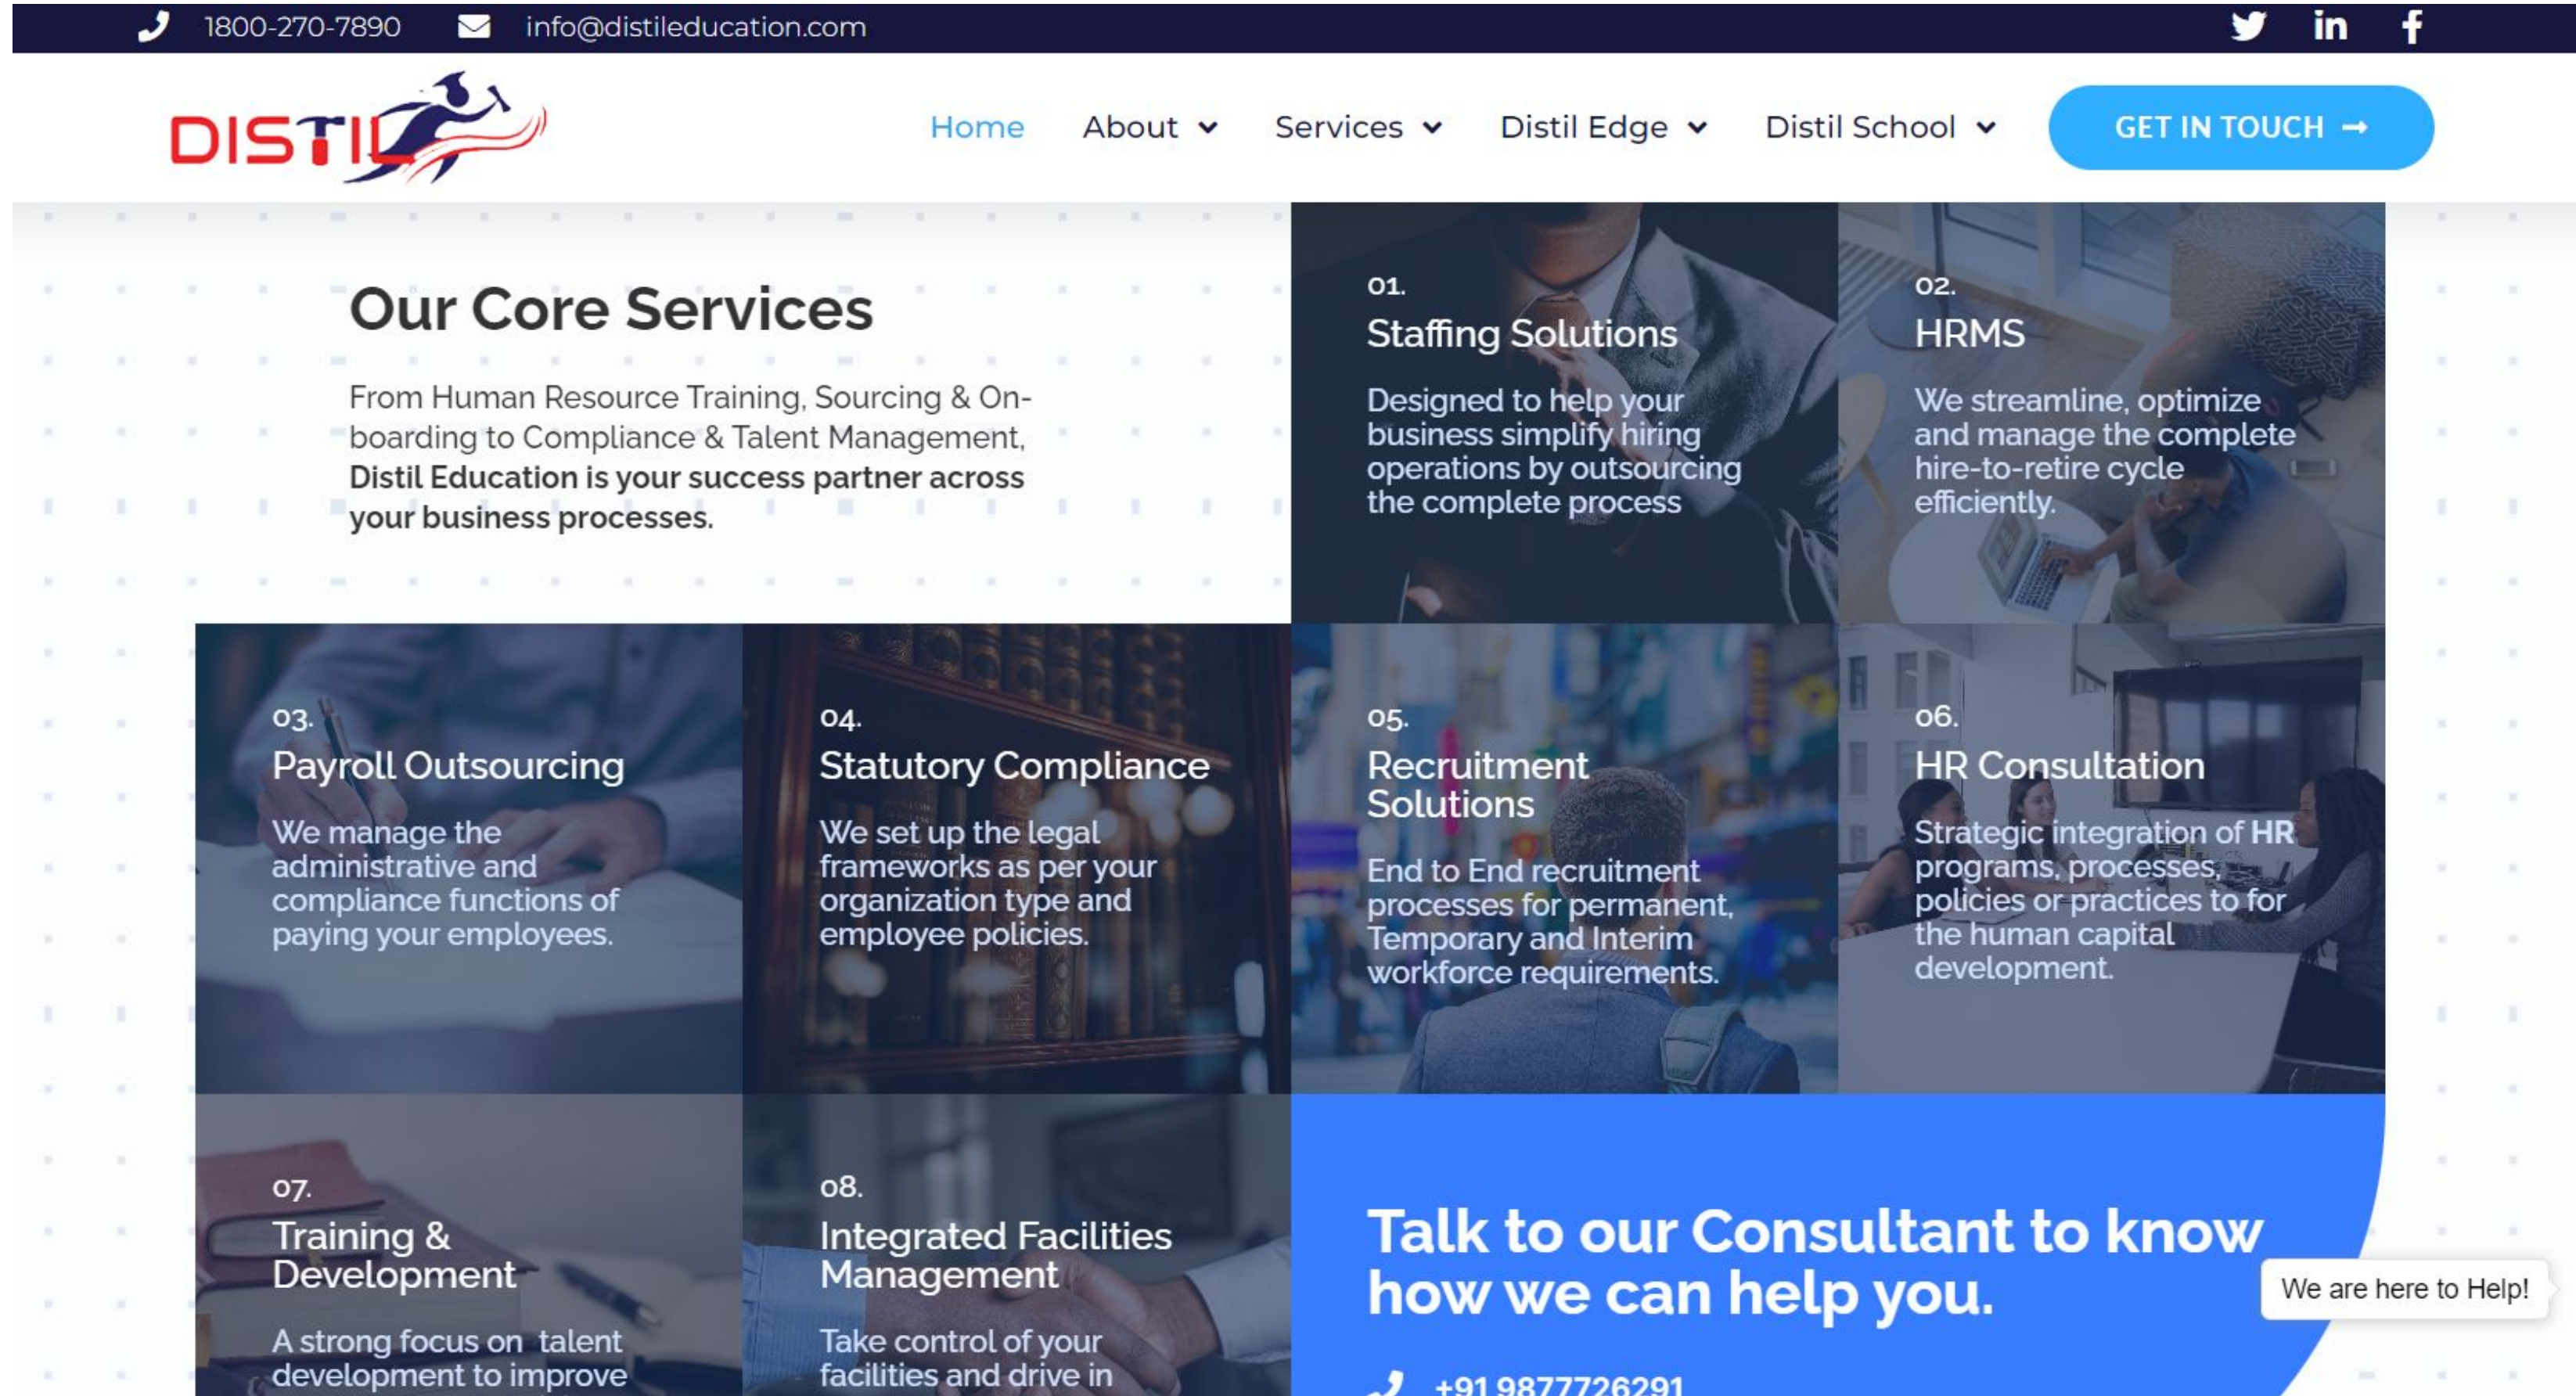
1800-270-7890 info@distileducation.com

DISTIL

Home About Services Distil Edge Distil School GET IN TOUCH

Our Core Services

From Human Resource Training, Sourcing & On-boarding to Compliance & Talent Management, Distil Education is your success partner across your business processes.

01.
Staffing Solutions
Designed to help your business simplify hiring operations by outsourcing the complete process

02.
HRMS
We streamline, optimize and manage the complete hire-to-retire cycle efficiently.

03.
Payroll Outsourcing
We manage the administrative and compliance functions of paying your employees.

04.
Statutory Compliance
We set up the legal frameworks as per your organization type and employee policies.

05.
Recruitment Solutions
End to End recruitment processes for permanent, Temporary and Interim workforce requirements.

06.
HR Consultation
Strategic integration of HR programs, processes, policies or practices to for the human capital development.

07.
Training & Development
A strong focus on talent development to improve

08.
Integrated Facilities Management
Take control of your facilities and drive in

Talk to our Consultant to know how we can help you.

+91 9877726291

We are here to Help!